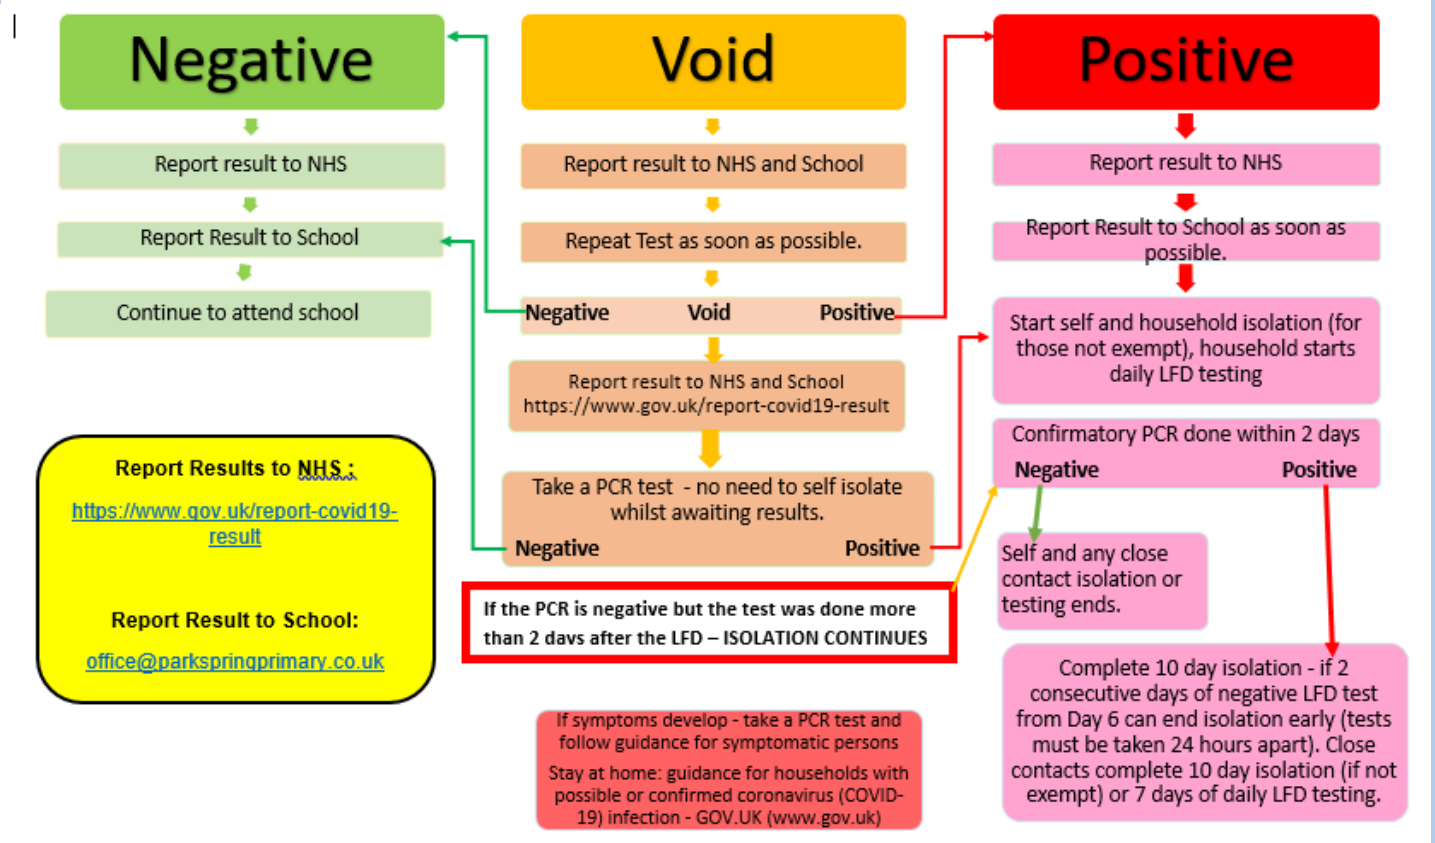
Negative

Report result to NHS

Report Result to School

Continue to attend school

Void

Report result to NHS and School

Repeat Test as soon as possible.

Negative Void Positive

Report result to NHS and School https://www.gov.uk/report-covid19-result

Take a PCR test - no need to self isolate whilst awaiting results.

Negative Positive

Positive

Report result to NHS

Report Result to School as soon as possible.

Start self and household isolation (for those not exempt), household starts daily LFD testing

Confirmatory PCR done within 2 days

Negative Positive

Self and any close contact isolation or testing ends.

Complete 10 day isolation - if 2 consecutive days of negative LFD test from Day 6 can end isolation early (tests must be taken 24 hours apart). Close contacts complete 10 day isolation (if not exempt) or 7 days of daily LFD testing.

Report Results to NHS :

https://www.gov.uk/report-covid19-result

Report Result to School:

office@parkspringprimary.co.uk

If the PCR is negative but the test was done more than 2 days after the LFD – ISOLATION CONTINUES

If symptoms develop - take a PCR test and follow guidance for symptomatic persons

Stay at home: guidance for households with possible or confirmed coronavirus (COVID-19) infection - GOV.UK (www.gov.uk)